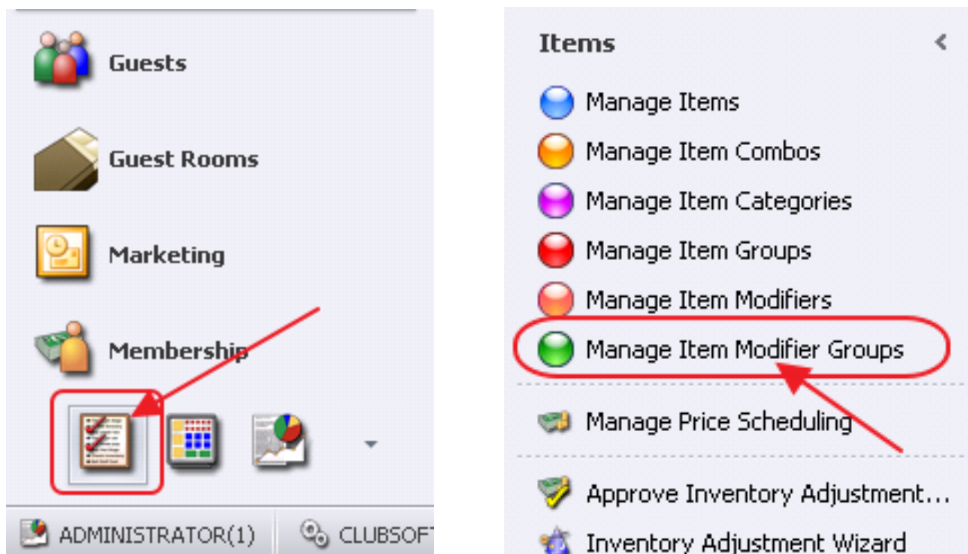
Guests

Guest Rooms

Marketing

Membership

ADMINISTRATOR(1)

CLUBSOF

Items

Manage Items

Manage Item Combos

Manage Item Categories

Manage Item Groups

Manage Item Modifiers

Manage Item Modifier Groups

Manage Price Scheduling

Approve Inventory Adjustment...

Inventory Adjustment Wizard